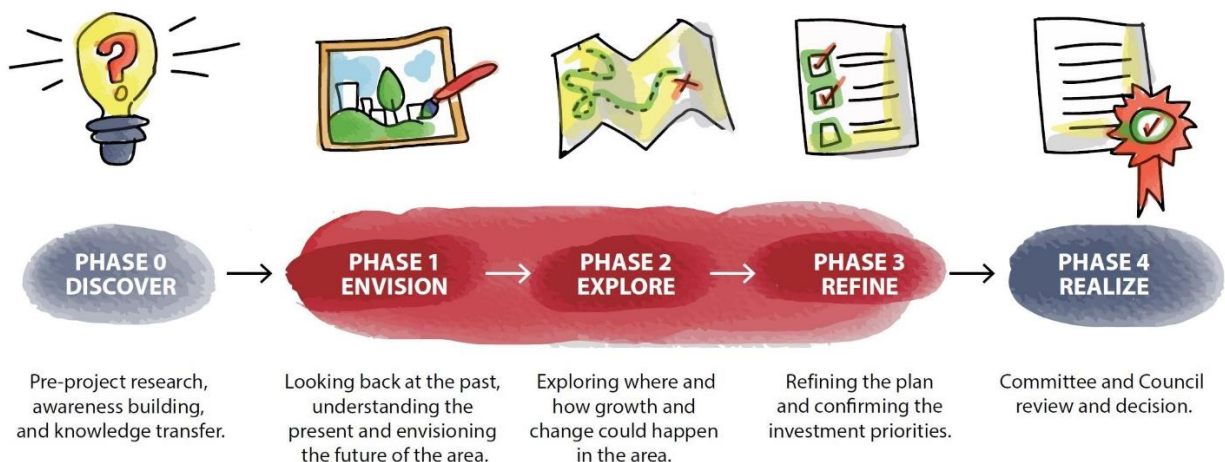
PHASE 0
DISCOVER

PHASE 1
ENVISION

PHASE 2
EXPLORE

PHASE 3
REFINE

PHASE 4
REALIZE

Pre-project research, awareness building, and knowledge transfer.

Looking back at the past, understanding the present and envisioning the future of the area.

Exploring where and how growth and change could happen in the area.

Refining the plan and confirming the investment priorities.

Committee and Council review and decision.